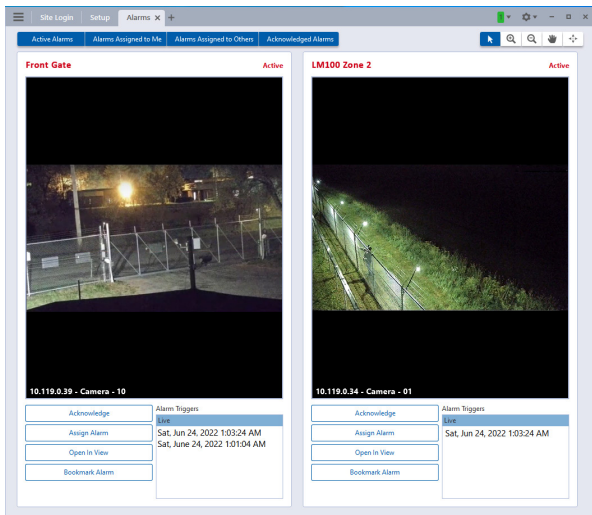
Site Login | Setup | Alarms × +

Active Alarms | Alarms Assigned to Me | Alarms Assigned to Others | Acknowledged Alarms

Front Gate
Active

10.119.0.39 - Camera - 10

Acknowledge
Assign Alarm
Open In View
Bookmark Alarm

Alarm Triggers
Live
Sat, Jun 24, 2022 1:03:24 AM
Sat, June 24, 2022 1:01:04 AM

LM100 Zone 2
Active

10.119.0.34 - Camera - 01

Acknowledge
Assign Alarm
Open In View
Bookmark Alarm

Alarm Triggers
Live
Sat, Jun 24, 2022 1:03:24 AM